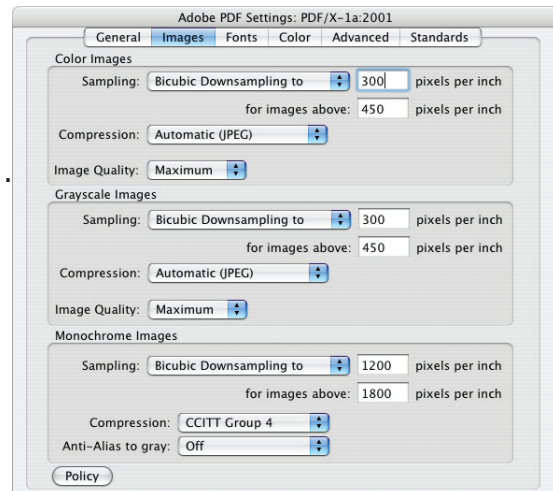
Adobe PDF Settings: PDF/X-1a:2001

General | Images | Fonts | Color | Advanced | Standards

Color Images

Sampling: Bicubic Downsampling to 300 pixels per inch

for images above: 450 pixels per inch

Compression: Automatic (JPEG)

Image Quality: Maximum

Grayscale Images

Sampling: Bicubic Downsampling to 300 pixels per inch

for images above: 450 pixels per inch

Compression: Automatic (JPEG)

Image Quality: Maximum

Monochrome Images

Sampling: Bicubic Downsampling to 1200 pixels per inch

for images above: 1800 pixels per inch

Compression: CCITT Group 4

Anti-Alias to gray: Off

Policy